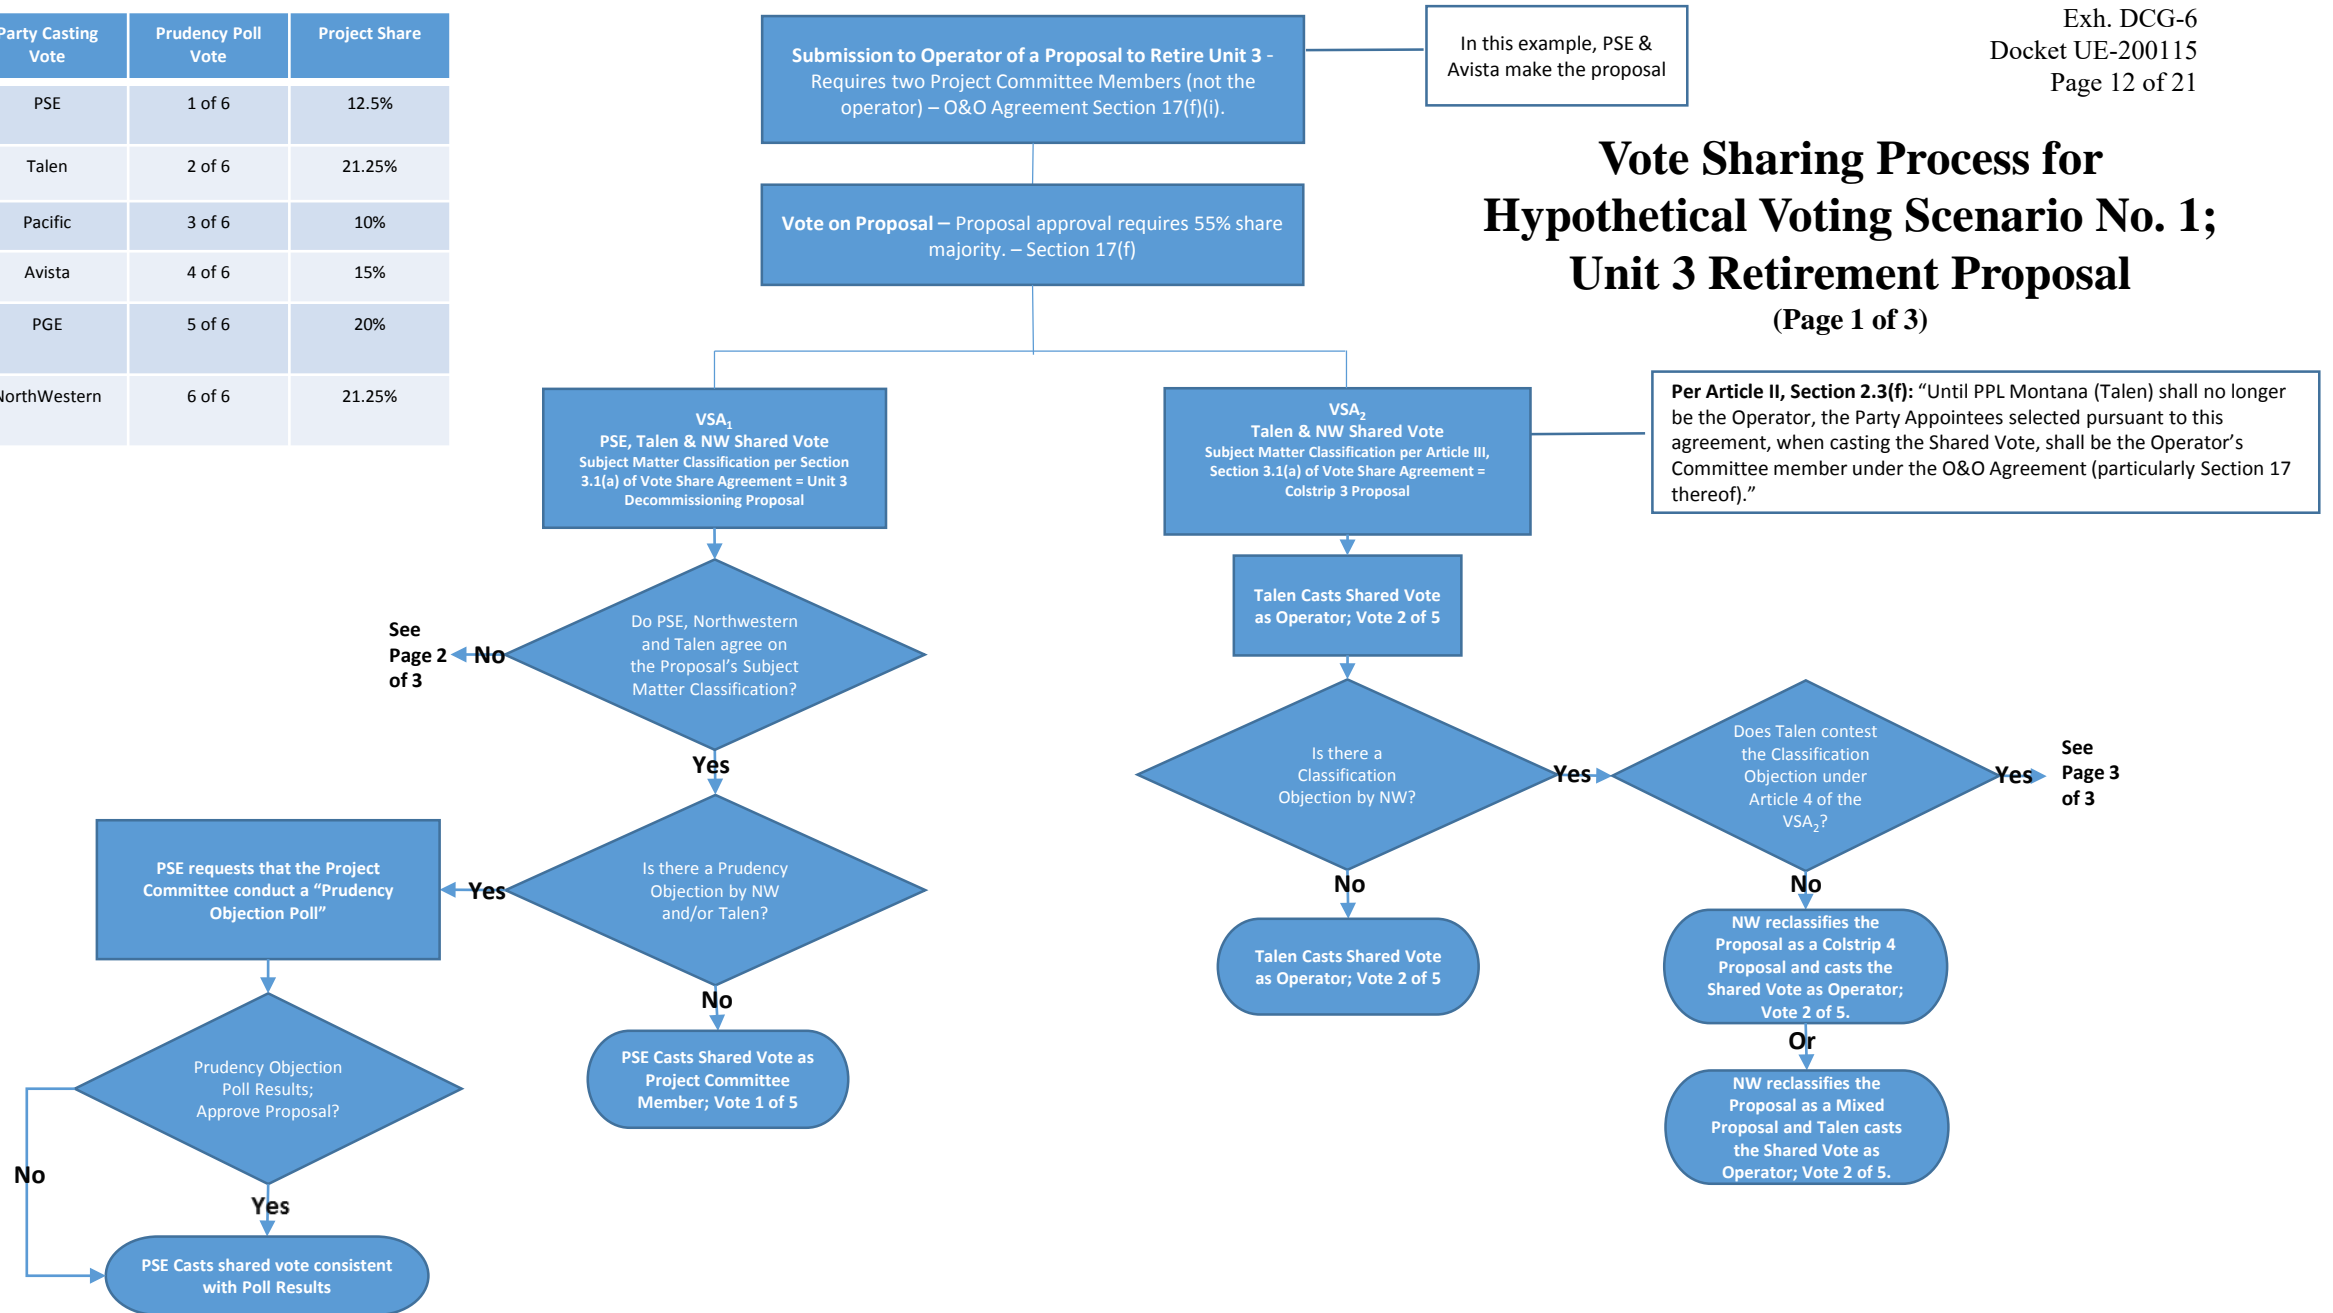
Exh. DCG-6
Docket UE-200115
Page 12 of 21

| Party Casting Vote | Prudency Poll Vote | Project Share |
|---|---|---|
| PSE | 1 of 6 | 12.5% |
| Talen | 2 of 6 | 21.25% |
| Pacific | 3 of 6 | 10% |
| Avista | 4 of 6 | 15% |
| PGE | 5 of 6 | 20% |
| NorthWestern | 6 of 6 | 21.25% |

Submission to Operator of a Proposal to Retire Unit 3 - Requires two Project Committee Members (not the operator) – O&O Agreement Section 17(f)(i).

In this example, PSE & Avista make the proposal

Vote Sharing Process for Hypothetical Voting Scenario No. 1; Unit 3 Retirement Proposal
(Page 1 of 3)

Vote on Proposal – Proposal approval requires 55% share majority. – Section 17(f)

VSA$_1$
PSE, Talen & NW Shared Vote
Subject Matter Classification per Section 3.1(a) of Vote Share Agreement = Unit 3 Decommissioning Proposal

VSA$_2$
Talen & NW Shared Vote
Subject Matter Classification per Article III, Section 3.1(a) of Vote Share Agreement = Colstrip 3 Proposal

Per Article II, Section 2.3(f): "Until PPL Montana (Talen) shall no longer be the Operator, the Party Appointees selected pursuant to this agreement, when casting the Shared Vote, shall be the Operator's Committee member under the O&O Agreement (particularly Section 17 thereof)."

Talen Casts Shared Vote as Operator; Vote 2 of 5

See Page 2 of 3
No
Do PSE, Northwestern and Talen agree on the Proposal's Subject Matter Classification?
Yes

Is there a Classification Objection by NW?
Yes
Does Talen contest the Classification Objection under Article 4 of the VSA$_2$?
Yes
See Page 3 of 3

PSE requests that the Project Committee conduct a "Prudency Objection Poll"
Yes
Is there a Prudency Objection by NW and/or Talen?
No
PSE Casts Shared Vote as Project Committee Member; Vote 1 of 5

No
Talen Casts Shared Vote as Operator; Vote 2 of 5

No
NW reclassifies the Proposal as a Colstrip 4 Proposal and casts the Shared Vote as Operator; Vote 2 of 5.
Or
NW reclassifies the Proposal as a Mixed Proposal and Talen casts the Shared Vote as Operator; Vote 2 of 5.

Prudency Objection Poll Results; Approve Proposal?
No
Yes
PSE Casts shared vote consistent with Poll Results